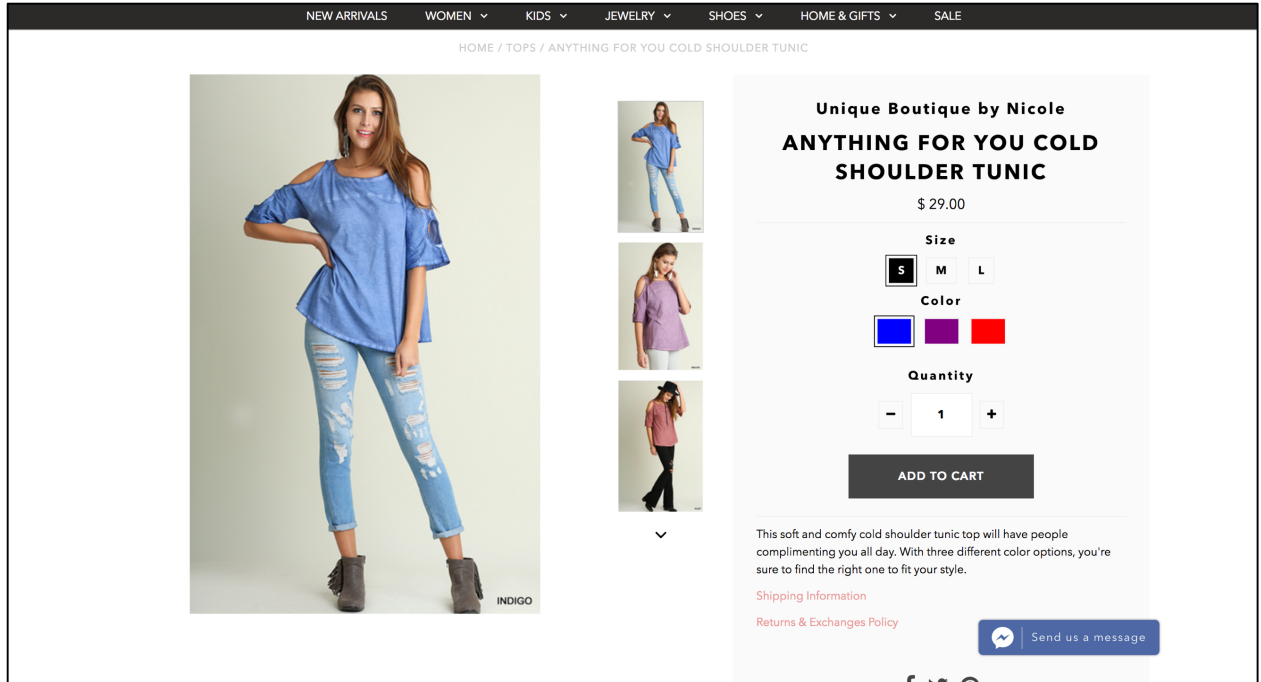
NEW ARRIVALS WOMEN KIDS JEWELRY SHOES HOME & GIFTS SALE

HOME / TOPS / ANYTHING FOR YOU COLD SHOULDER TUNIC

INDIGO

Unique Boutique by Nicole

ANYTHING FOR YOU COLD SHOULDER TUNIC

$ 29.00

Size

S M L

Color

Quantity

− 1 +

ADD TO CART

This soft and comfy cold shoulder tunic top will have people complimenting you all day. With three different color options, you're sure to find the right one to fit your style.

Shipping Information

Returns & Exchanges Policy

Send us a message